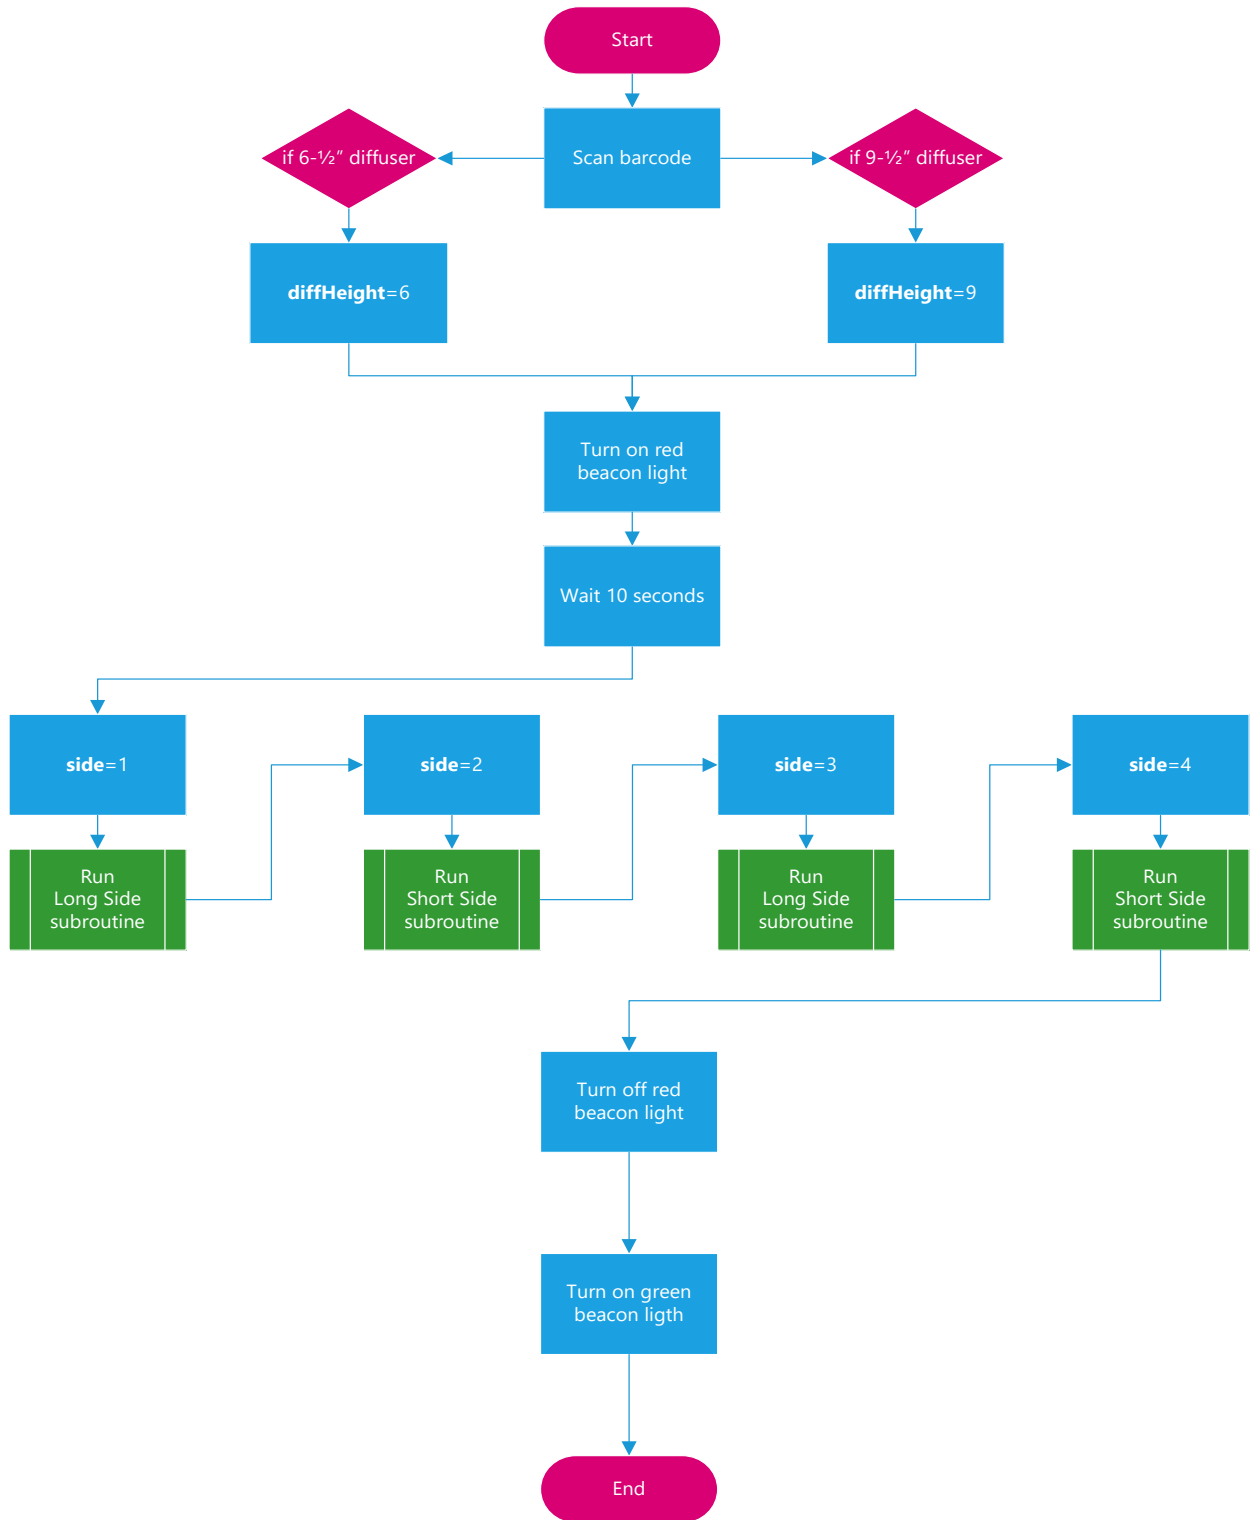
Start

Scan barcode

if 6-½" diffuser

if 9-½" diffuser

diffHeight=6

diffHeight=9

Turn on red beacon light

Wait 10 seconds

side=1

Run Long Side subroutine

side=2

Run Short Side subroutine

side=3

Run Long Side subroutine

side=4

Run Short Side subroutine

Turn off red beacon light

Turn on green beacon ligth

End